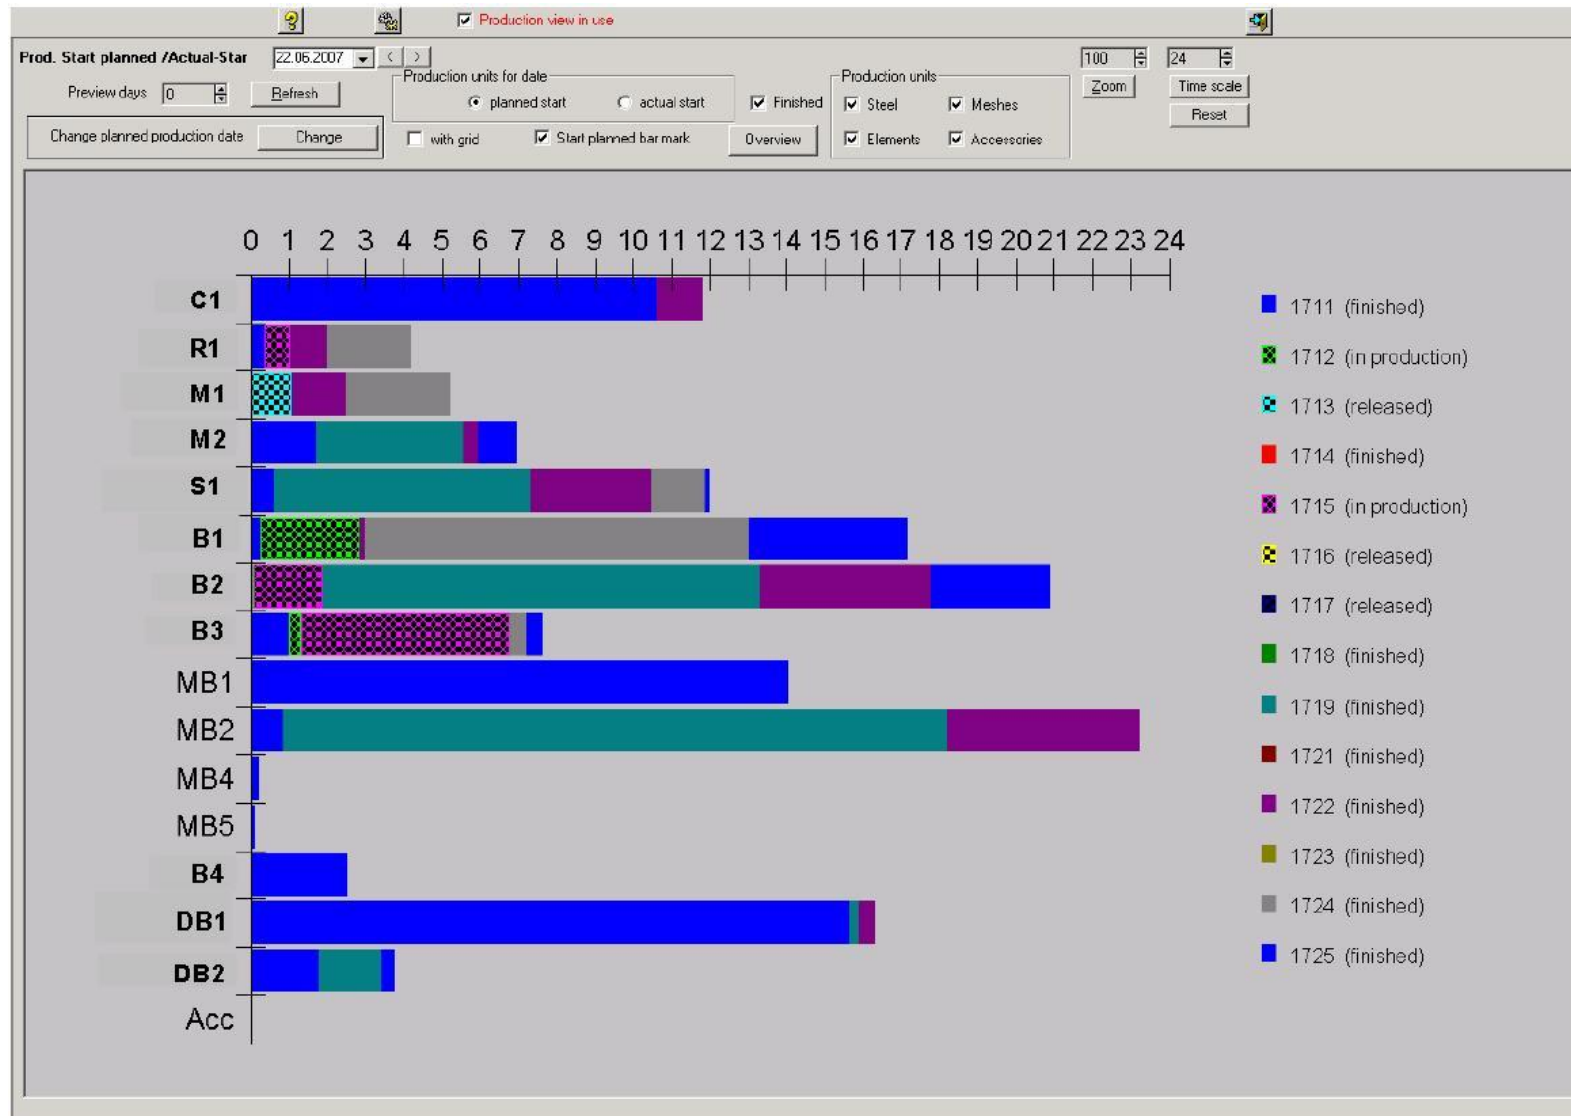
Production view in use

Prod. Start planned /Actual-Star 22.06.2007 < >

Preview days 0 Refresh

Change planned production date Change

Production units for date
planned start actual start
Finished
with grid
Start planned bar mark
Overview

Production units
Steel Meshes
Elements Accessories

100 24
Zoom Time scale
Reset

0 1 2 3 4 5 6 7 8 9 10 11 12 13 14 15 16 17 18 19 20 21 22 23 24

C1
R1
M1
M2
S1
B1
B2
B3
MB1
MB2
MB4
MB5
B4
DB1
DB2
Acc

1711 (finished)
1712 (in production)
1713 (released)
1714 (finished)
1715 (in production)
1716 (released)
1717 (released)
1718 (finished)
1719 (finished)
1721 (finished)
1722 (finished)
1723 (finished)
1724 (finished)
1725 (finished)